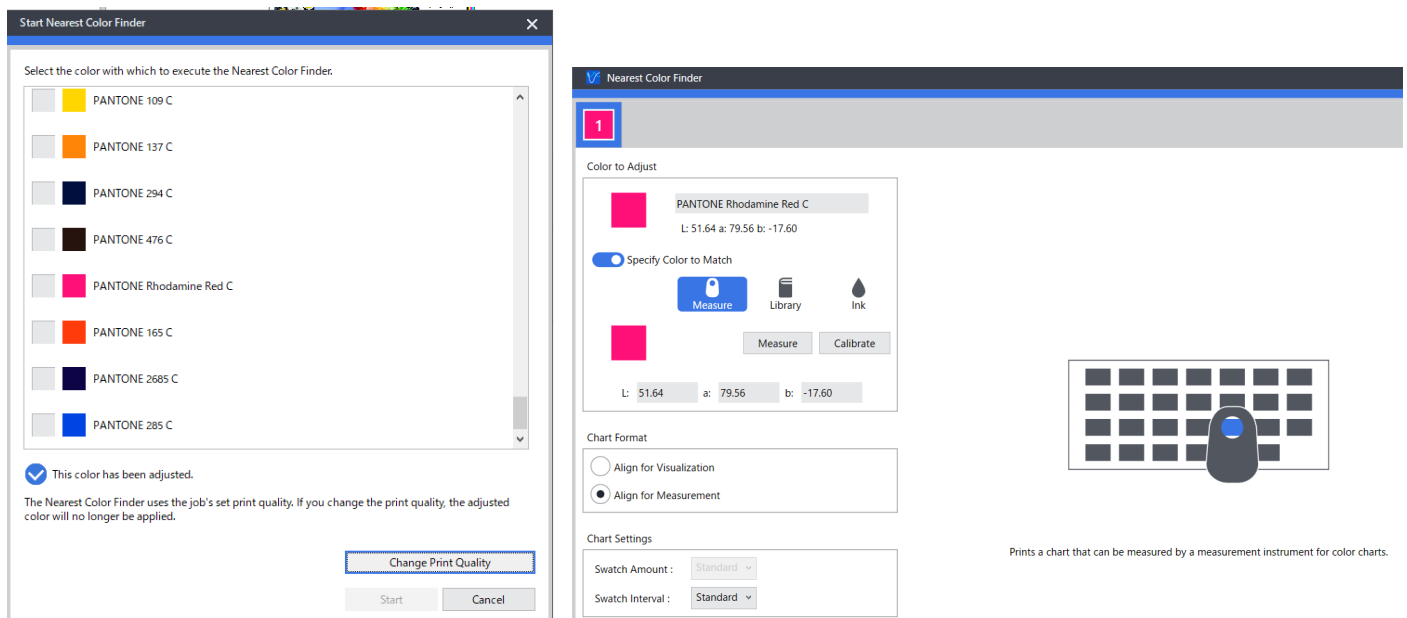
Start Nearest Color Finder

Select the color with which to execute the Nearest Color Finder.

PANTONE 109 C
PANTONE 137 C
PANTONE 294 C
PANTONE 476 C
PANTONE Rhodamine Red C
PANTONE 165 C
PANTONE 2685 C
PANTONE 285 C

This color has been adjusted.

The Nearest Color Finder uses the job's set print quality. If you change the print quality, the adjusted color will no longer be applied.

Change Print Quality

Start
Cancel

Nearest Color Finder

1

Color to Adjust

PANTONE Rhodamine Red C
L: 51.64 a: 79.56 b: -17.60

Specify Color to Match

Measure
Library
Ink

Measure
Calibrate

L: 51.64 a: 79.56 b: -17.60

Chart Format

Align for Visualization
Align for Measurement

Chart Settings

Swatch Amount : Standard
Swatch Interval : Standard

Prints a chart that can be measured by a measurement instrument for color charts.